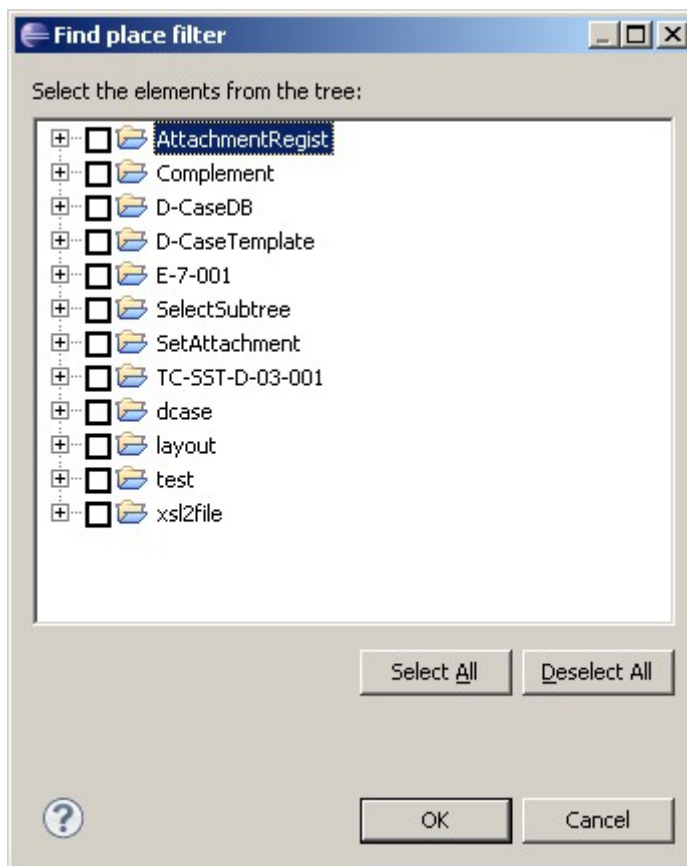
Find place filter

Select the elements from the tree:

AttachmentRegist
Complement
D-CaseDB
D-CaseTemplate
E-7-001
SelectSubtree
SetAttachment
TC-SST-D-03-001
dcase
layout
test
xsl2file

Select All
Deselect All

?

OK
Cancel